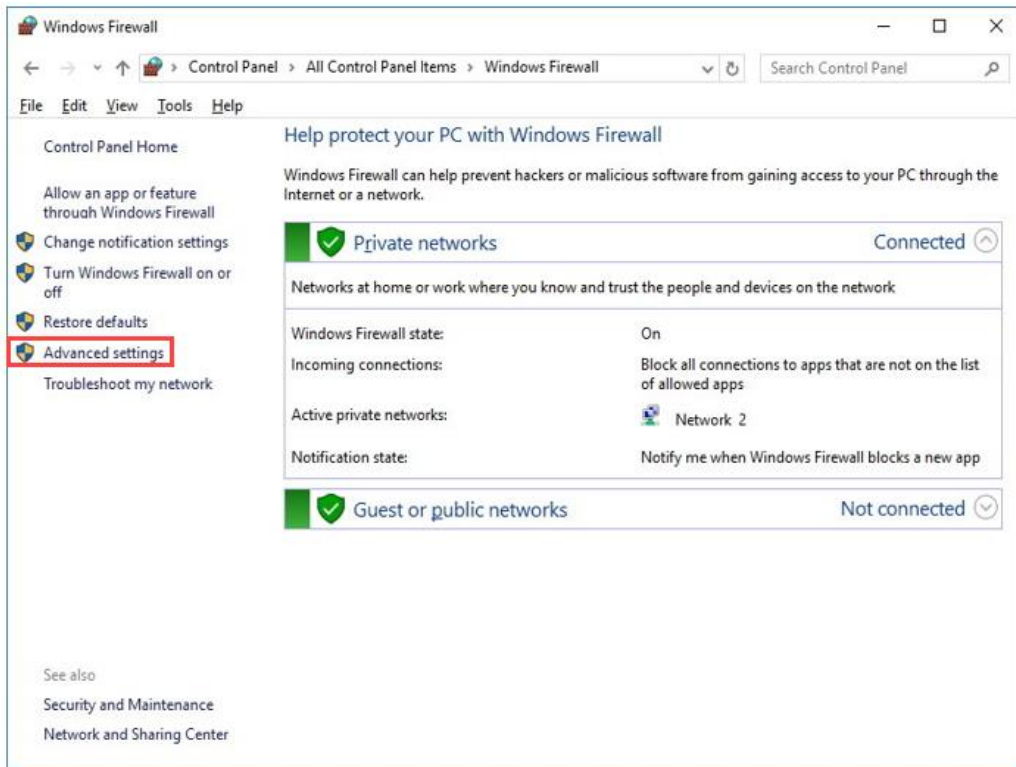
Windows Firewall

Control Panel > All Control Panel Items > Windows Firewall

Search Control Panel

File Edit View Tools Help

Control Panel Home

Allow an app or feature through Windows Firewall

Change notification settings

Turn Windows Firewall on or off

Restore defaults

Advanced settings

Troubleshoot my network

See also

Security and Maintenance

Network and Sharing Center

Help protect your PC with Windows Firewall

Windows Firewall can help prevent hackers or malicious software from gaining access to your PC through the Internet or a network.

Private networks

Connected

Networks at home or work where you know and trust the people and devices on the network

| | |
|---|---|
| Windows Firewall state: | On |
| Incoming connections: | Block all connections to apps that are not on the list of allowed apps |
| Active private networks: | Network 2 |
| Notification state: | Notify me when Windows Firewall blocks a new app |

Guest or public networks

Not connected